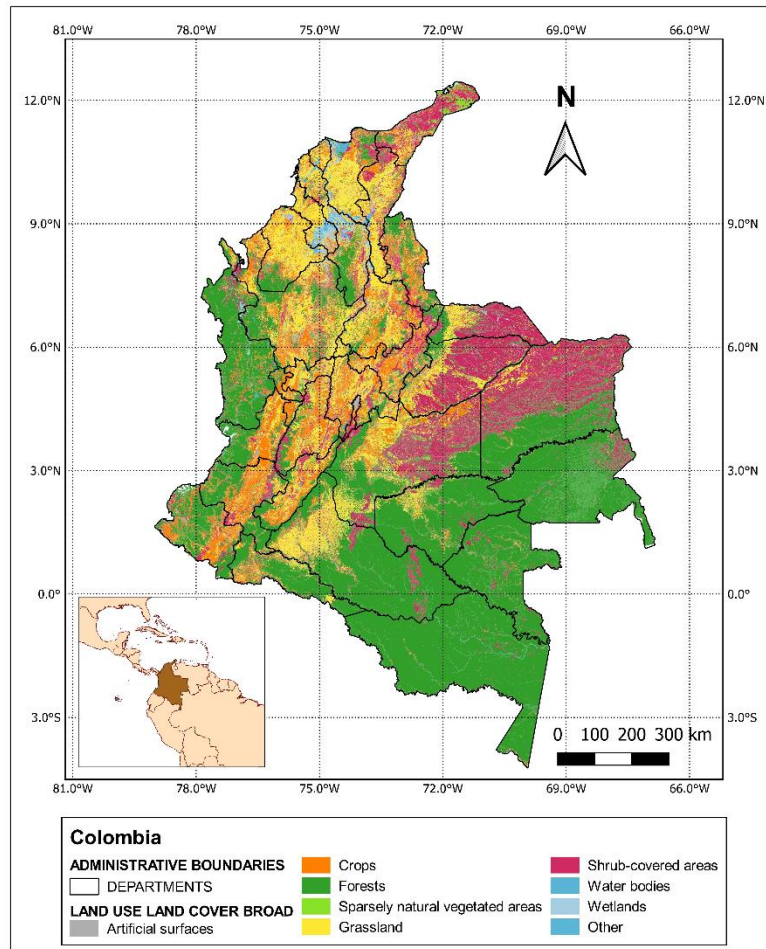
81.0°W 78.0°W 75.0°W 72.0°W 69.0°W 66.0°W

12.0°N 9.0°N 6.0°N 3.0°N 0.0° 3.0°S

N

12.0°N 9.0°N 6.0°N 3.0°N 0.0° 3.0°S

0 100 200 300 km

81.0°W 78.0°W 75.0°W 72.0°W 69.0°W 66.0°W

Colombia

ADMINISTRATIVE BOUNDARIES

DEPARTMENTS

LAND USE LAND COVER BROAD

Artificial surfaces

Crops

Forests

Sparsely natural vegetated areas

Grassland

Shrub-covered areas

Water bodies

Wetlands

Other